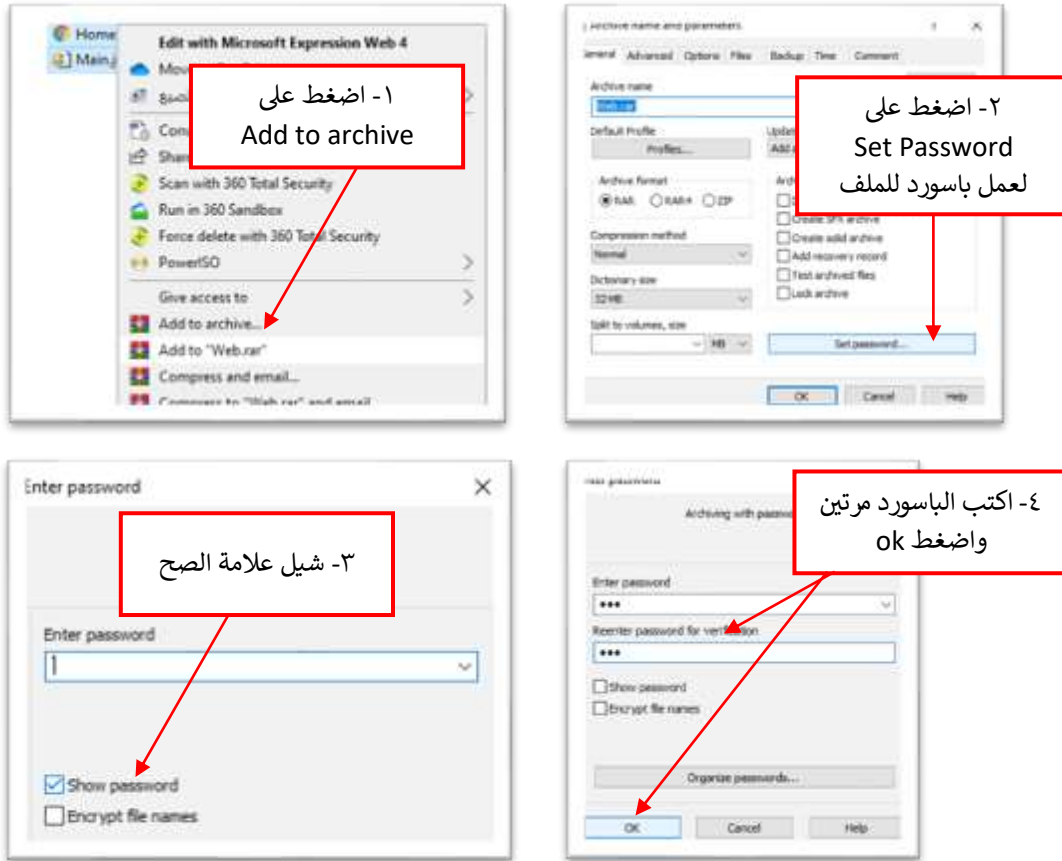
Home
Main

Edit with Microsoft Expression Web 4
Mov
Com
Shar
Scan with 360 Total Security
Run in 360 Sandbox
Force delete with 360 Total Security
PowerISO
Give access to
Add to archive...
Add to "Web.rar"
Compress and email...
Compress to "Web.rar" and email

١- اضغط على
Add to archive

Archive name and parameters
General Advanced Options Files Backup Time Comment
Archive name
Web.rar
Default Profile
Profiles...
Upda
Add
Archive format
RAR RAR4 ZIP
Compression method
Normal
Dictionary size
32 MB
Split to volumes, size
MB
Create SFX archive
Create solid archive
Add recovery record
Test archived files
Lock archive
Set password...
OK Cancel Help

٢- اضغط على
Set Password
لعمل باسورد للملف

Enter password
٣- شيل علامة الصح
Enter password
Show password
Encrypt file names

Archiving with passwo
٤- اكتب الباسورد مرتين
واضغط ok
Enter password
•••
Reenter password for verification
•••
Show password
Encrypt file names
Organize passwords...
OK Cancel Help